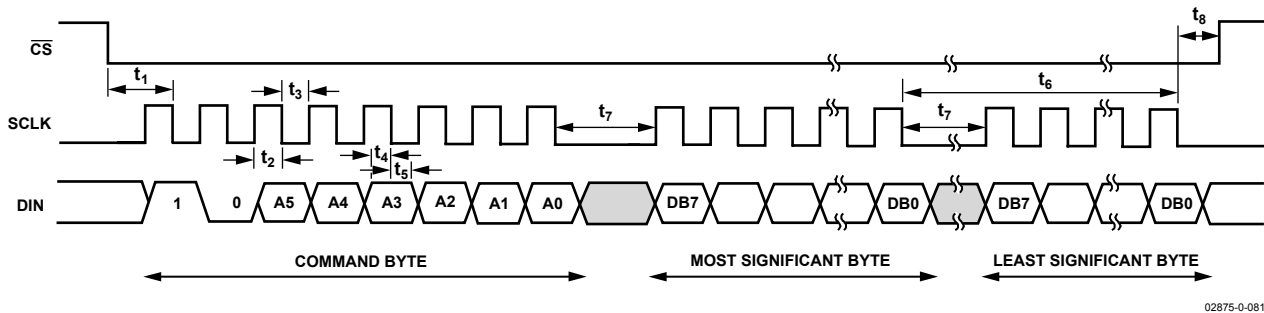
$\overline{CS}$

$t_8$

$t_1$

$t_3$

$t_6$

SCLK

$t_7$

$t_7$

$t_2$

$t_4$

$t_5$

DIN

1

0

A5

A4

A3

A2

A1

A0

DB7

DB0

DB7

DB0

COMMAND BYTE

MOST SIGNIFICANT BYTE

LEAST SIGNIFICANT BYTE

02875-0-081